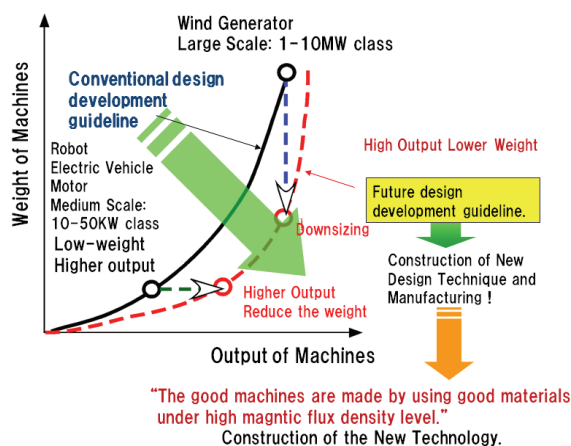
Wind Generator
Large Scale: 1-10MW class

Conventional design development guideline

Weight of Machines

Robot
Electric Vehicle
Motor
Medium Scale:
10-50KW class
Low-weight
Higher output

High Output Lower Weight

Future design development guideline.

Downsizing

Construction of New Design Technique and Manufacturing !

Higher Output
Reduce the weight

Output of Machines

"The good machines are made by using good materials under high magntic flux density level."
Construction of the New Technology.